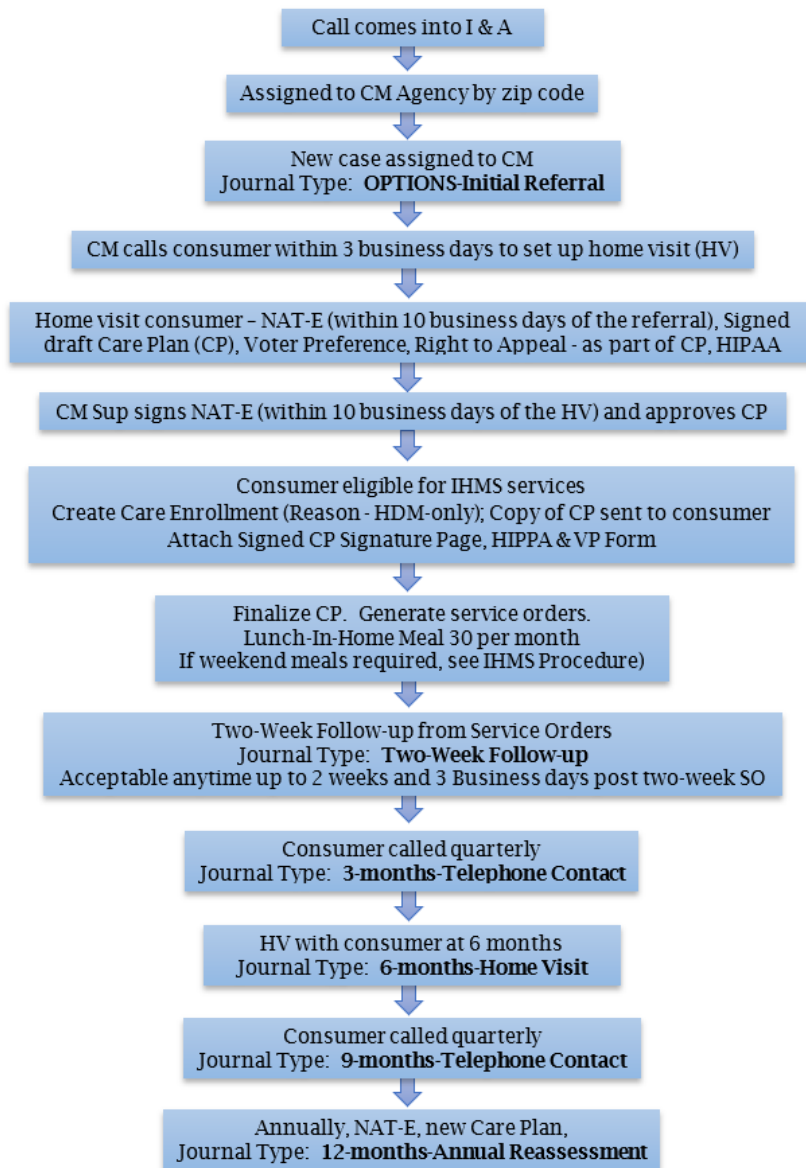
Call comes into I & A

Assigned to CM Agency by zip code

New case assigned to CM
Journal Type: **OPTIONS-Initial Referral**

CM calls consumer within 3 business days to set up home visit (HV)

Home visit consumer – NAT-E (within 10 business days of the referral), Signed draft Care Plan (CP), Voter Preference, Right to Appeal - as part of CP, HIPAA

CM Sup signs NAT-E (within 10 business days of the HV) and approves CP

Consumer eligible for IHMS services
Create Care Enrollment (Reason - HDM-only); Copy of CP sent to consumer
Attach Signed CP Signature Page, HIPPA & VP Form

Finalize CP. Generate service orders.
Lunch-In-Home Meal 30 per month
If weekend meals required, see IHMS Procedure)

Two-Week Follow-up from Service Orders
Journal Type: **Two-Week Follow-up**
Acceptable anytime up to 2 weeks and 3 Business days post two-week SO

Consumer called quarterly
Journal Type: **3-months-Telephone Contact**

HV with consumer at 6 months
Journal Type: **6-months-Home Visit**

Consumer called quarterly
Journal Type: **9-months-Telephone Contact**

Annually, NAT-E, new Care Plan,
Journal Type: **12-months-Annual Reassessment**